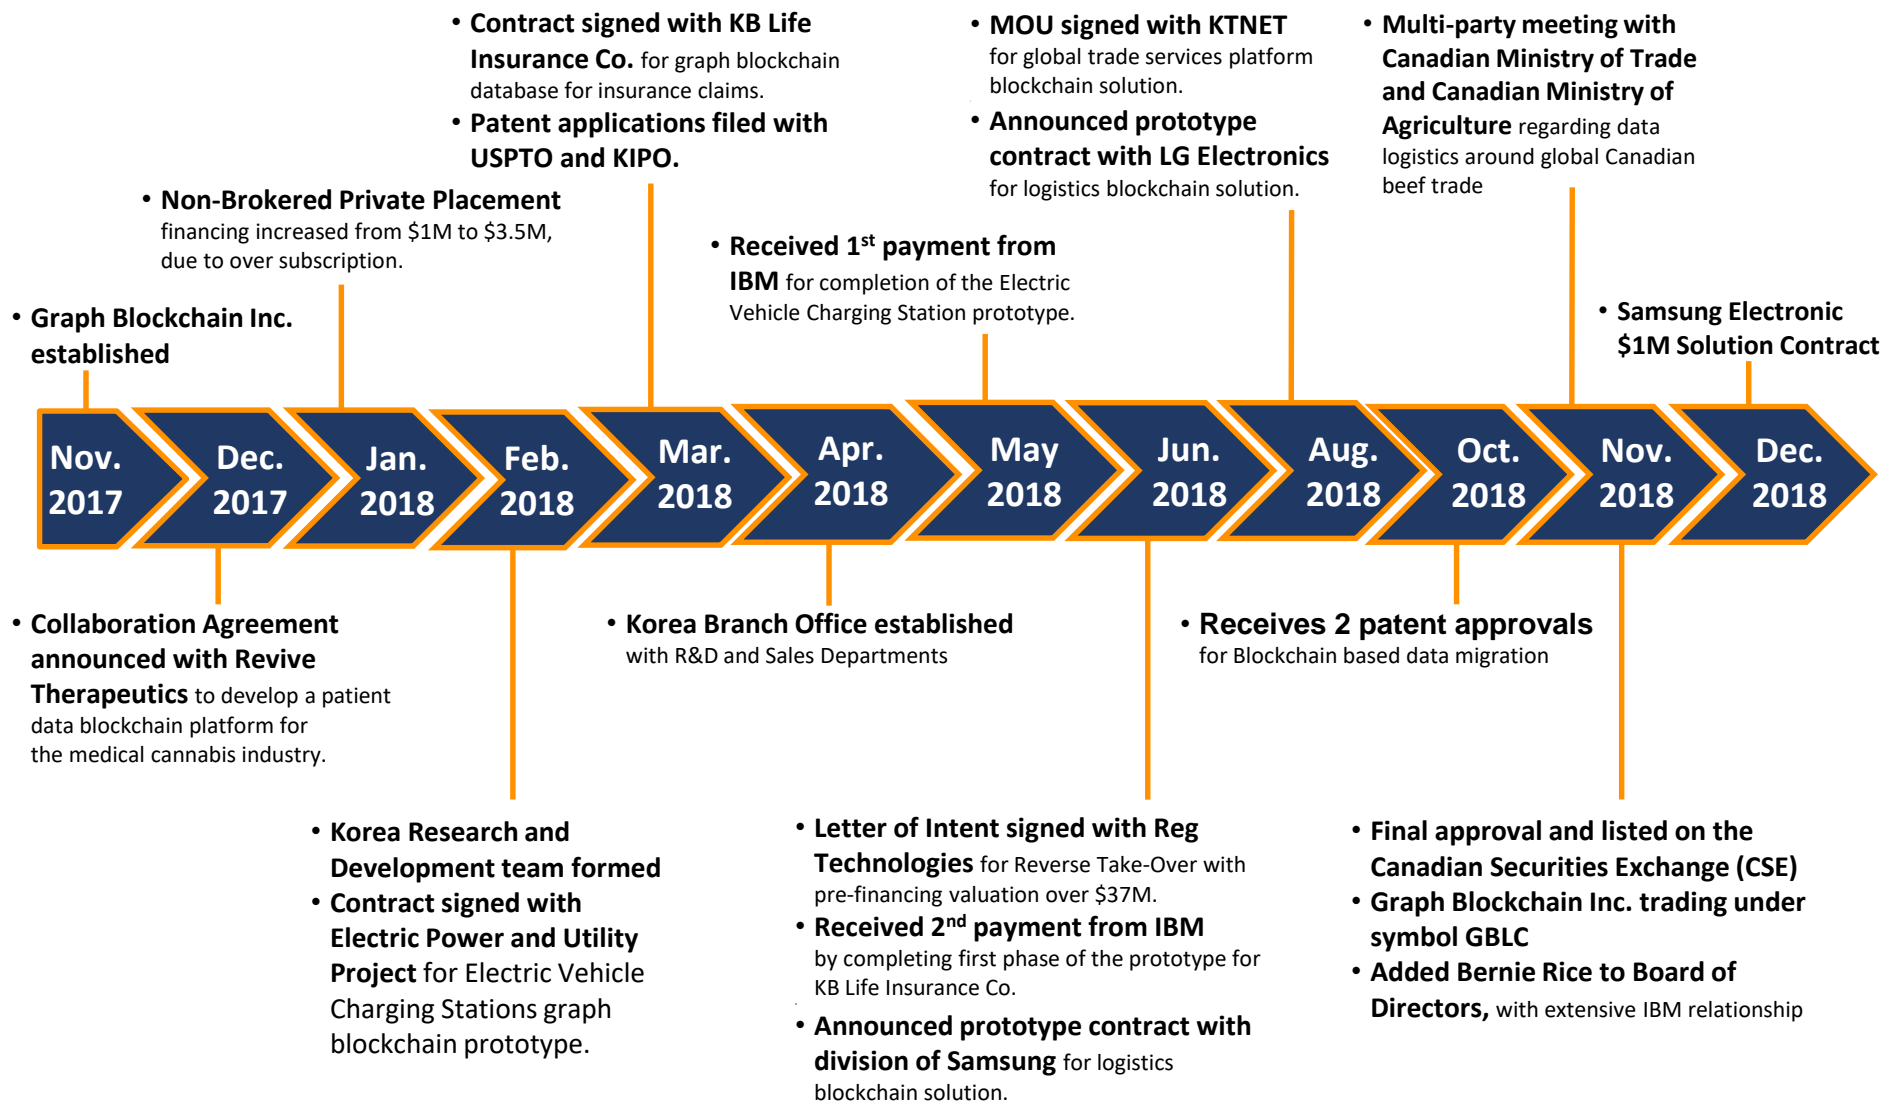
• Contract signed with KB Life Insurance Co. for graph blockchain database for insurance claims.
• Patent applications filed with USPTO and KIPO.

• MOU signed with KTNET for global trade services platform blockchain solution.
• Announced prototype contract with LG Electronics for logistics blockchain solution.

• Multi-party meeting with Canadian Ministry of Trade and Canadian Ministry of Agriculture regarding data logistics around global Canadian beef trade

• Non-Brokered Private Placement financing increased from $1M to $3.5M, due to over subscription.

• Received 1$^{st}$ payment from IBM for completion of the Electric Vehicle Charging Station prototype.

• Graph Blockchain Inc. established

• Samsung Electronic $1M Solution Contract

Nov. 2017 | Dec. 2017 | Jan. 2018 | Feb. 2018 | Mar. 2018 | Apr. 2018 | May 2018 | Jun. 2018 | Aug. 2018 | Oct. 2018 | Nov. 2018 | Dec. 2018

• Collaboration Agreement announced with Revive Therapeutics to develop a patient data blockchain platform for the medical cannabis industry.

• Korea Branch Office established with R&D and Sales Departments

• Receives 2 patent approvals for Blockchain based data migration

• Korea Research and Development team formed
• Contract signed with Electric Power and Utility Project for Electric Vehicle Charging Stations graph blockchain prototype.

• Letter of Intent signed with Reg Technologies for Reverse Take-Over with pre-financing valuation over $37M.
• Received 2$^{nd}$ payment from IBM by completing first phase of the prototype for KB Life Insurance Co.
• Announced prototype contract with division of Samsung for logistics blockchain solution.

• Final approval and listed on the Canadian Securities Exchange (CSE)
• Graph Blockchain Inc. trading under symbol GBLC
• Added Bernie Rice to Board of Directors, with extensive IBM relationship